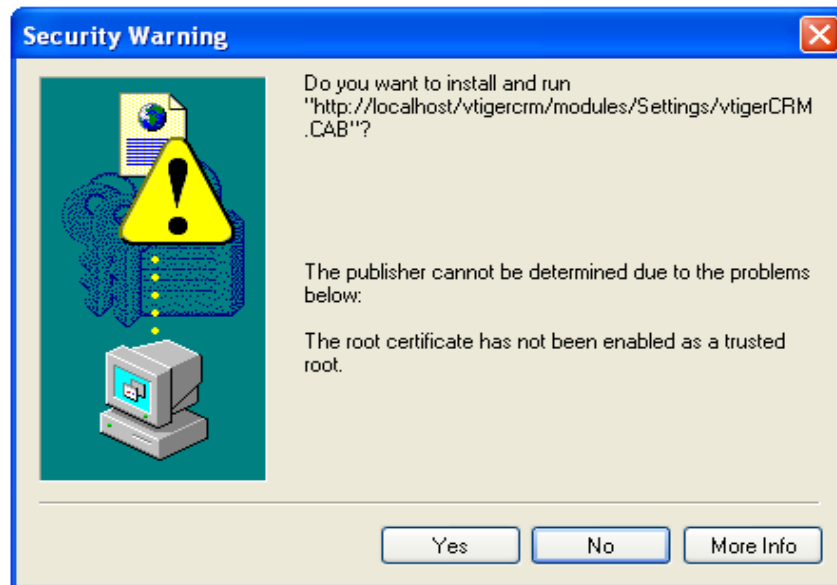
Security Warning

Do you want to install and run "http://localhost/vtigercrm/modules/Settings/vtigerCRM.CAB"?

The publisher cannot be determined due to the problems below:

The root certificate has not been enabled as a trusted root.

Yes

No

More Info